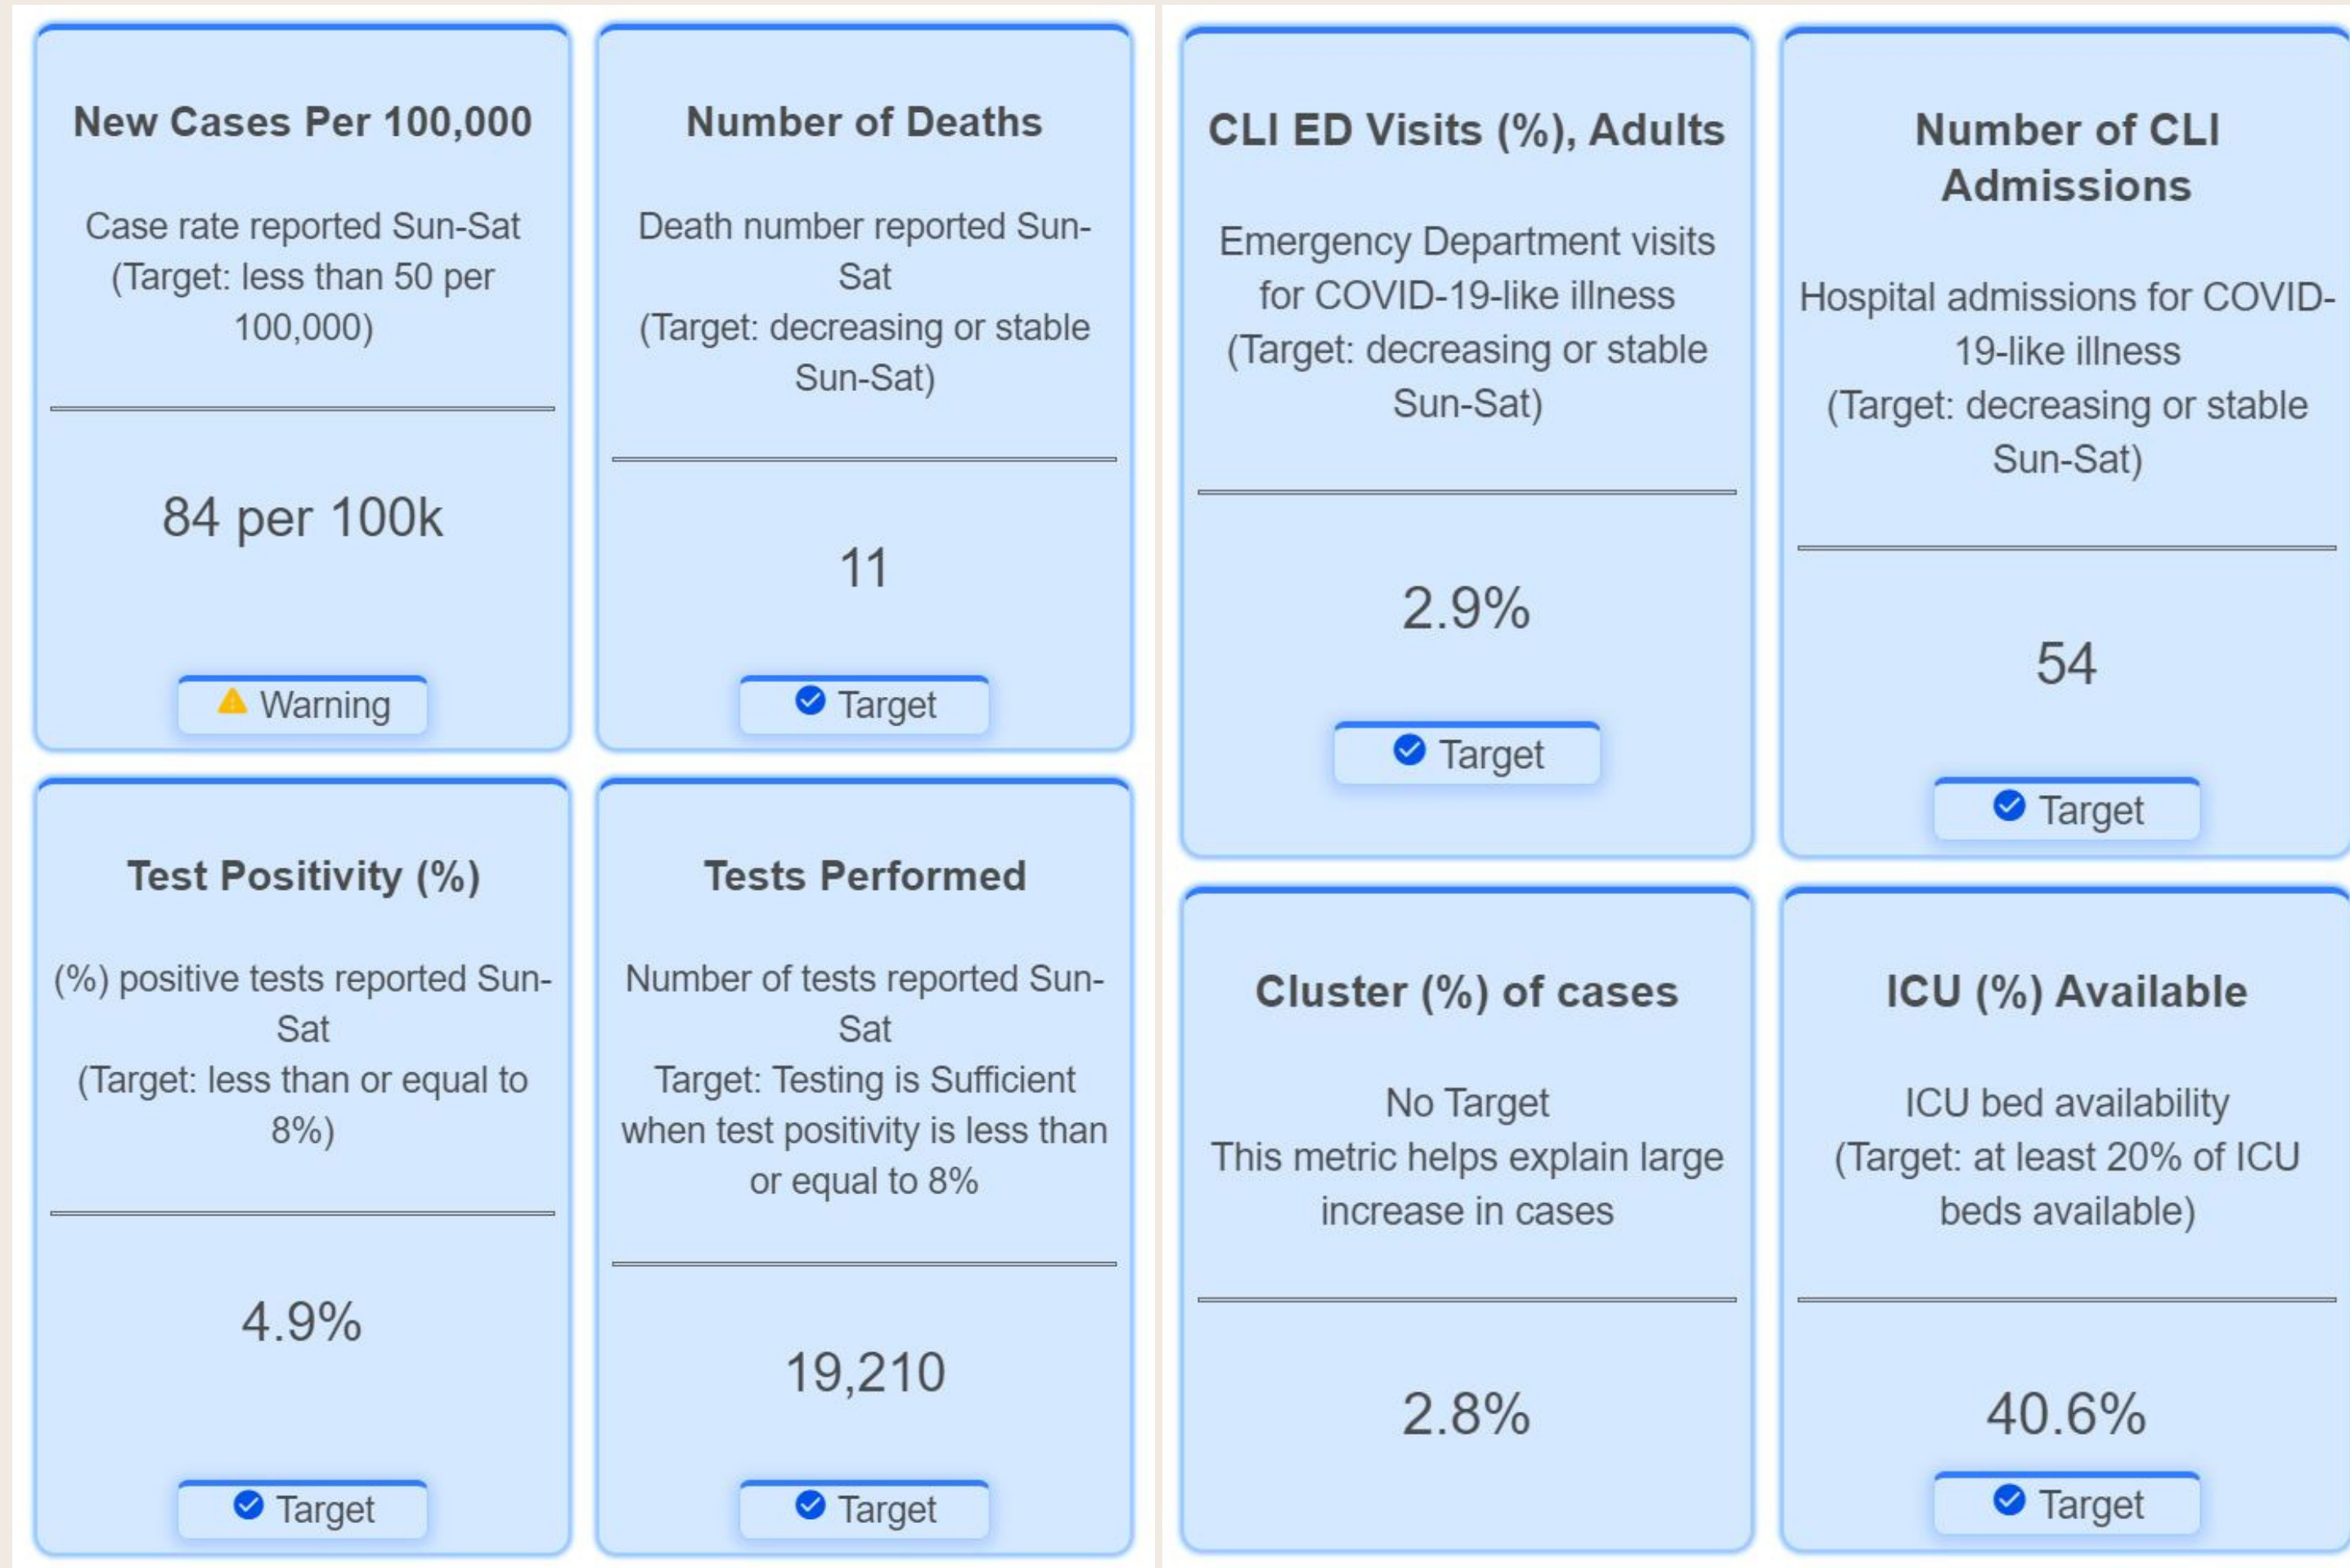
New Cases Per 100,000

Case rate reported Sun-Sat
(Target: less than 50 per 100,000)

84 per 100k

Warning

Number of Deaths

Death number reported Sun-Sat
(Target: decreasing or stable Sun-Sat)

11

Target

Test Positivity (%)

(%) positive tests reported Sun-Sat
(Target: less than or equal to 8%)

4.9%

Target

Tests Performed

Number of tests reported Sun-Sat
Target: Testing is Sufficient when test positivity is less than or equal to 8%

19,210

Target

CLI ED Visits (%), Adults

Emergency Department visits for COVID-19-like illness
(Target: decreasing or stable Sun-Sat)

2.9%

Target

Number of CLI Admissions

Hospital admissions for COVID-19-like illness
(Target: decreasing or stable Sun-Sat)

54

Target

Cluster (%) of cases

No Target
This metric helps explain large increase in cases

2.8%

ICU (%) Available

ICU bed availability
(Target: at least 20% of ICU beds available)

40.6%

Target